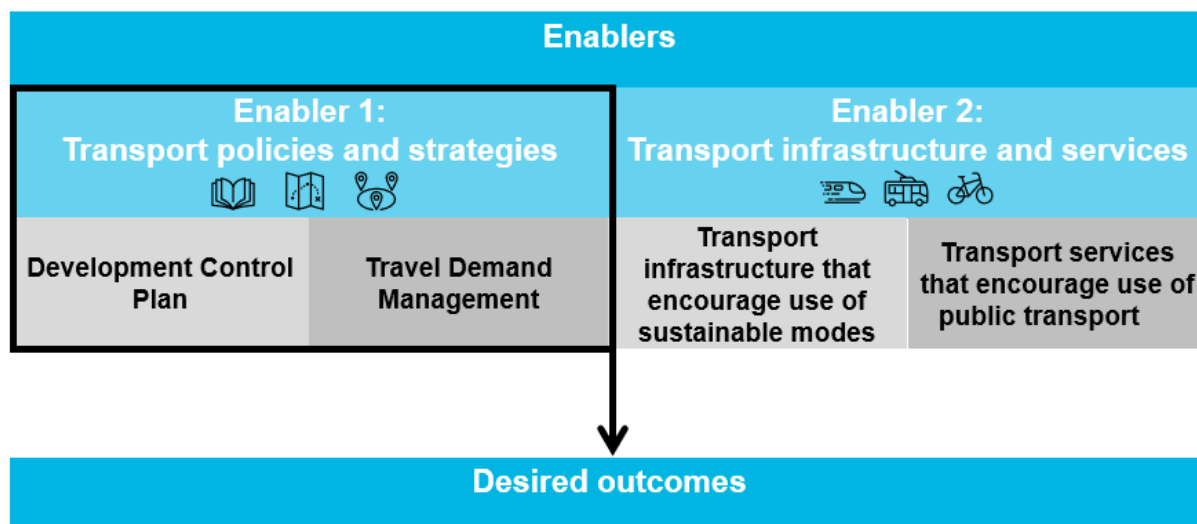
Enablers

Enabler 1:
Transport policies and strategies

Development Control Plan

Travel Demand Management

Enabler 2:
Transport infrastructure and services

Transport infrastructure that encourage use of sustainable modes

Transport services that encourage use of public transport

Desired outcomes